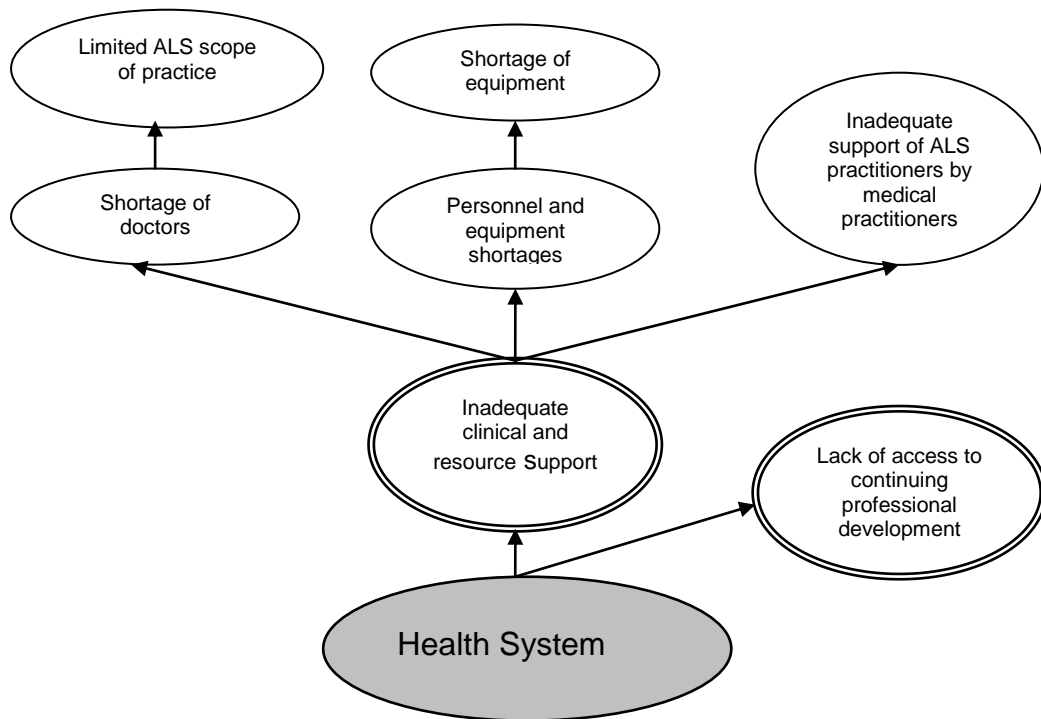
Limited ALS scope of practice

Shortage of equipment

Inadequate support of ALS practitioners by medical practitioners

Shortage of doctors

Personnel and equipment shortages

Inadequate clinical and resource support

Lack of access to continuing professional development

Health System